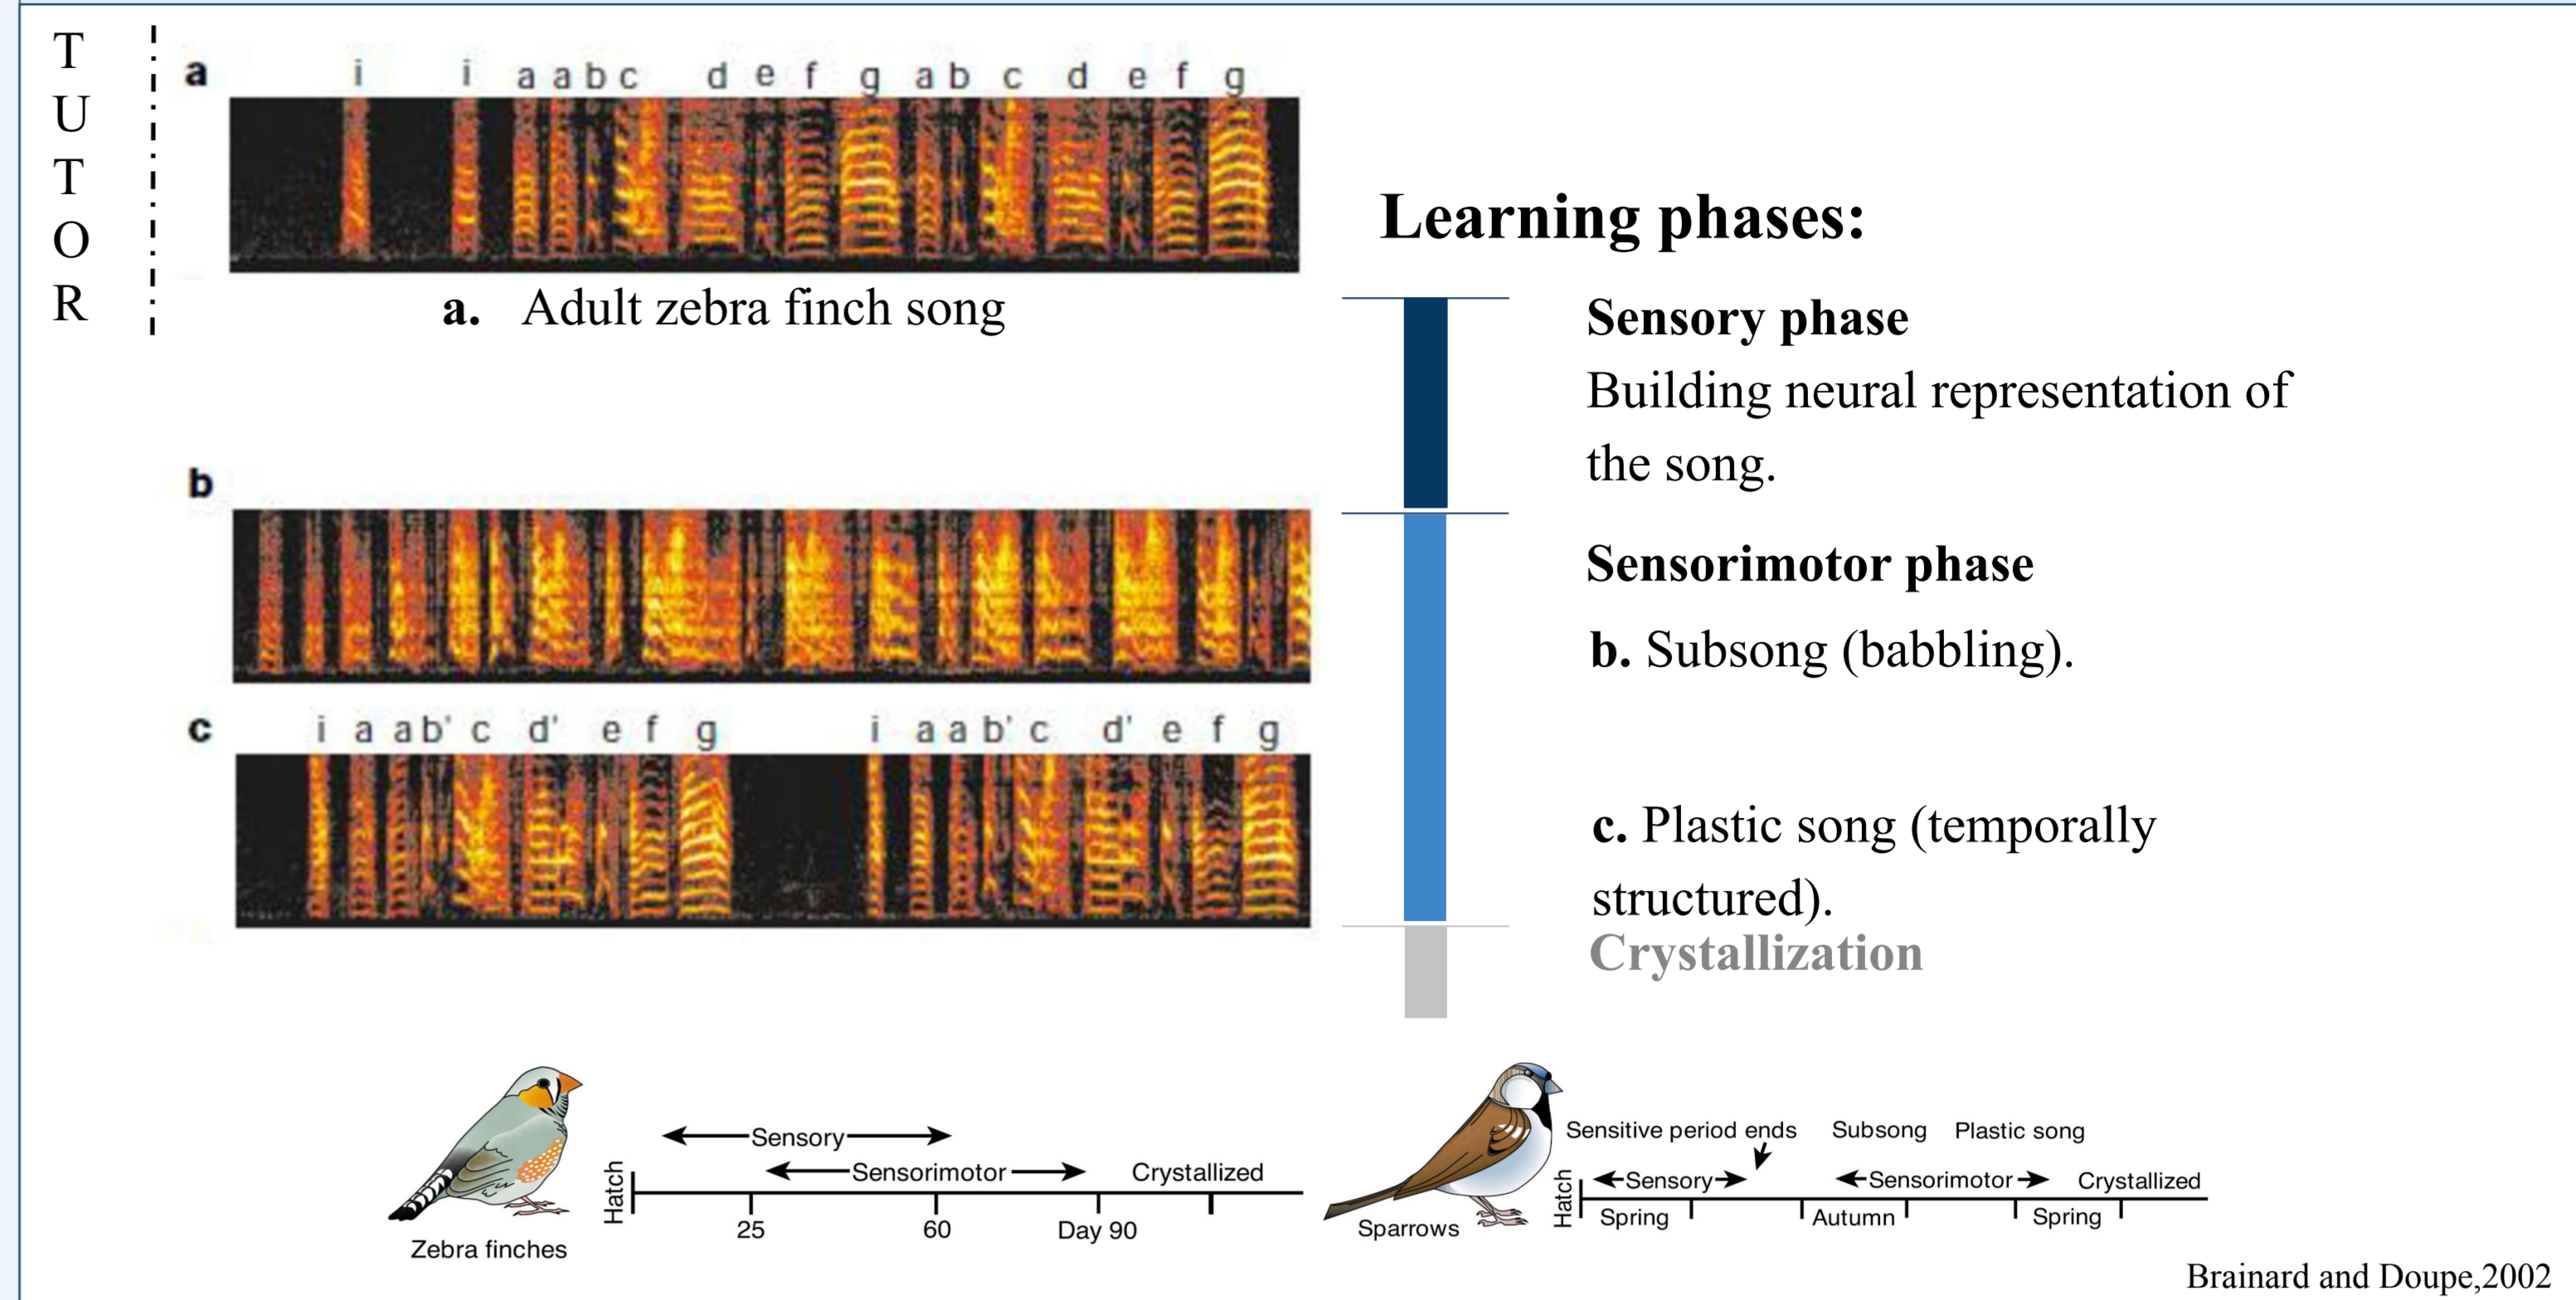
T
U
T
O
R

a
i i a a b c d e f g a b c d e f g

a. Adult zebra finch song

b

c
i a a b' c d' e f g i a a b' c d' e f g

Learning phases:

Sensory phase
Building neural representation of the song.

Sensorimotor phase
b. Subsong (babbling).

c. Plastic song (temporally structured).
Crystallization

Zebra finches
Sensory
Sensorimotor
Crystallized
Hatch
25
60
Day 90

Sparrows
Sensitive period ends
Subsong
Plastic song
Sensory
Sensorimotor
Crystallized
Hatch
Spring
Autumn
Spring

Brainard and Doupe,2002